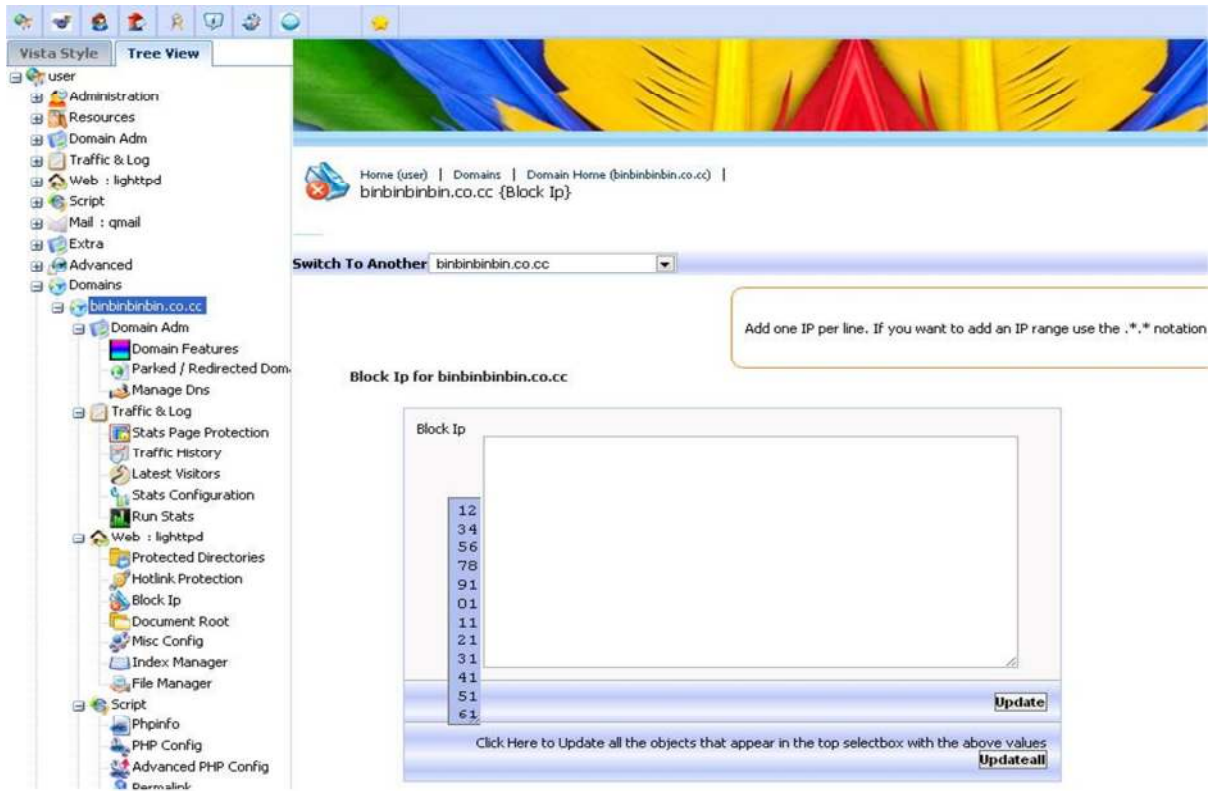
Vista Style | Tree View

user
Administration
Resources
Domain Adm
Traffic & Log
Web : lighttpd
Script
Mail : qmail
Extra
Advanced
Domains
binbinbinbin.co.cc
Domain Adm
Domain Features
Parked / Redirected Dom
Manage Dns
Traffic & Log
Stats Page Protection
Traffic History
Latest Visitors
Stats Configuration
Run Stats
Web : lighttpd
Protected Directories
Hotlink Protection
Block Ip
Document Root
Misc Config
Index Manager
File Manager
Script
Phpinfo
PHP Config
Advanced PHP Config
Permalink

Home (user) | Domains | Domain Home (binbinbinbin.co.cc) |
binbinbinbin.co.cc {Block Ip}

Switch To Another binbinbinbin.co.cc

Add one IP per line. If you want to add an IP range use the .*.* notation

Block Ip for binbinbinbin.co.cc

Block Ip

12
34
56
78
91
01
11
21
31
41
51
61

Update

Click Here to Update all the objects that appear in the top selectbox with the above values

Updateall